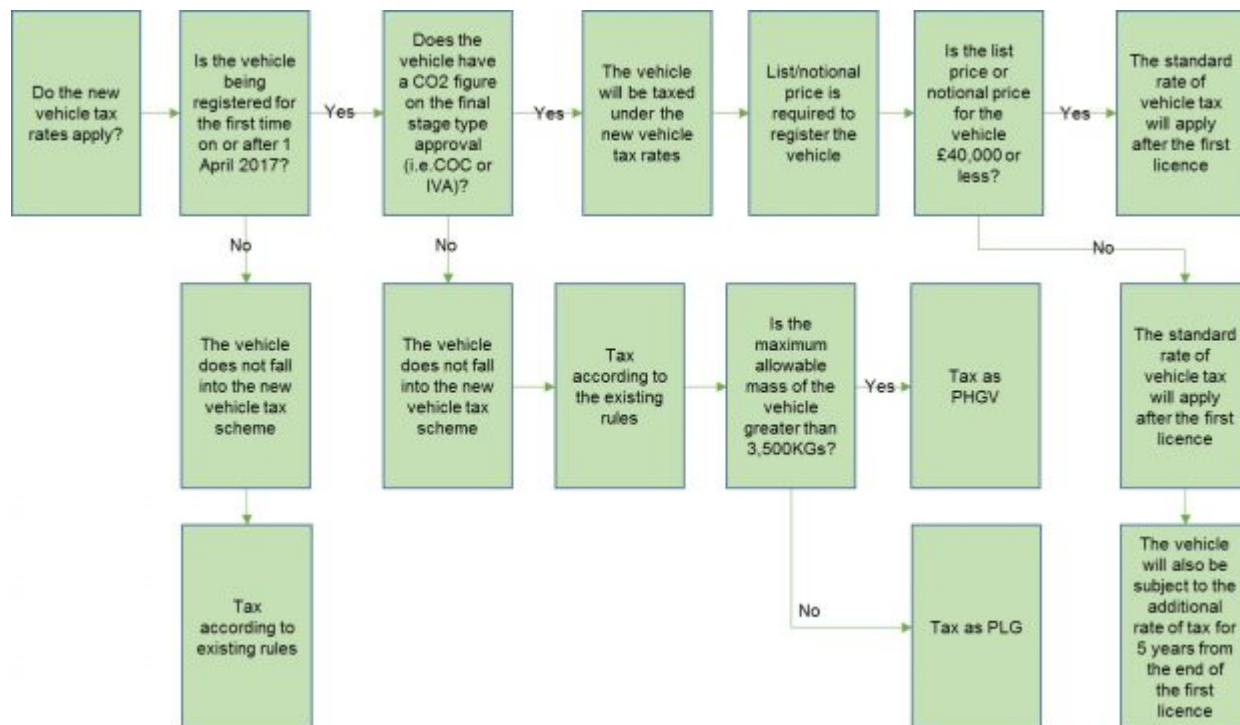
Do the new vehicle tax rates apply?

Is the vehicle being registered for the first time on or after 1 April 2017?

Yes

Does the vehicle have a CO2 figure on the final stage type approval (i.e.COC or IVA)?

Yes

The vehicle will be taxed under the new vehicle tax rates

List/notional price is required to register the vehicle

Is the list price or notional price for the vehicle £40,000 or less?

Yes

The standard rate of vehicle tax will apply after the first licence

No

No

No

The vehicle does not fall into the new vehicle tax scheme

The vehicle does not fall into the new vehicle tax scheme

Tax according to the existing rules

Is the maximum allowable mass of the vehicle greater than 3,500KGs?

Yes

Tax as PHGV

The standard rate of vehicle tax will apply after the first licence

Tax according to existing rules

No

Tax as PLG

The vehicle will also be subject to the additional rate of tax for 5 years from the end of the first licence